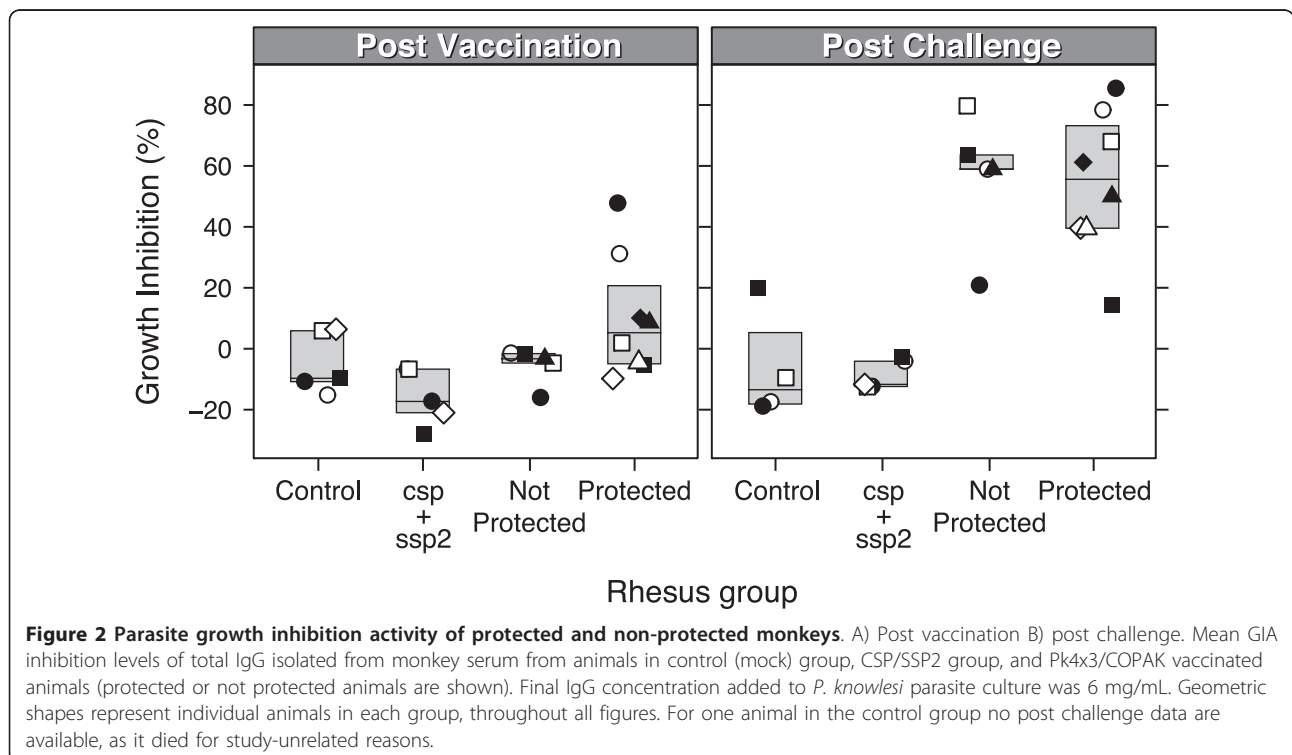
Post Vaccination

Post Challenge

80
60
40
20
0
−20

Growth Inhibition (%)

Control
csp + ssp2
Not Protected
Protected

Control
csp + ssp2
Not Protected
Protected

Rhesus group

**Figure 2 Parasite growth inhibition activity of protected and non-protected monkeys**. A) Post vaccination B) post challenge. Mean GIA inhibition levels of total IgG isolated from monkey serum from animals in control (mock) group, CSP/SSP2 group, and Pk4x3/COPAK vaccinated animals (protected or not protected animals are shown). Final IgG concentration added to *P. knowlesi* parasite culture was 6 mg/mL. Geometric shapes represent individual animals in each group, throughout all figures. For one animal in the control group no post challenge data are available, as it died for study-unrelated reasons.